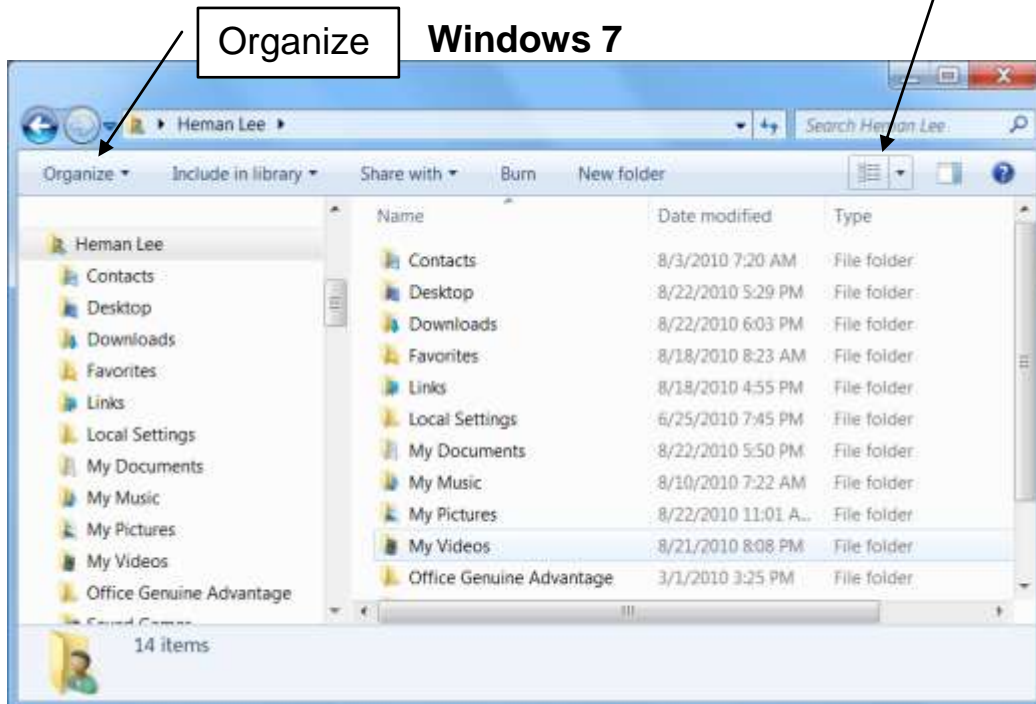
Organize

**Windows 7**

Heman Lee ▸

Search Heman Lee

Organize ▾ Include in library ▾ Share with ▾ Burn New folder

Heman Lee
Contacts
Desktop
Downloads
Favorites
Links
Local Settings
My Documents
My Music
My Pictures
My Videos
Office Genuine Advantage
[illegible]

| Name | Date modified | Type |
|---|---|---|
| Contacts | 8/3/2010 7:20 AM | File folder |
| Desktop | 8/22/2010 5:29 PM | File folder |
| Downloads | 8/22/2010 6:03 PM | File folder |
| Favorites | 8/18/2010 8:23 AM | File folder |
| Links | 8/18/2010 4:55 PM | File folder |
| Local Settings | 6/25/2010 7:45 PM | File folder |
| My Documents | 8/22/2010 5:50 PM | File folder |
| My Music | 8/10/2010 7:22 AM | File folder |
| My Pictures | 8/22/2010 11:01 A... | File folder |
| My Videos | 8/21/2010 8:08 PM | File folder |
| Office Genuine Advantage | 3/1/2010 3:25 PM | File folder |

14 items